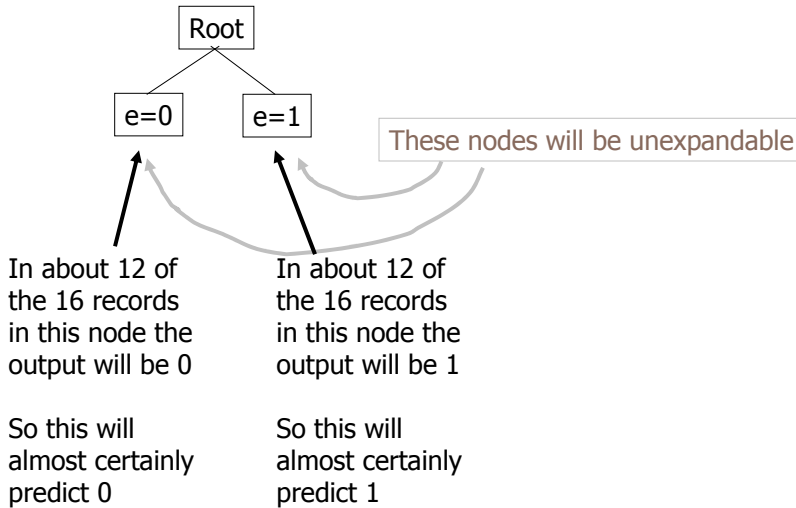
Root

e=0

e=1

These nodes will be unexpandable

In about 12 of the 16 records in this node the output will be 0

So this will almost certainly predict 0

In about 12 of the 16 records in this node the output will be 1

So this will almost certainly predict 1